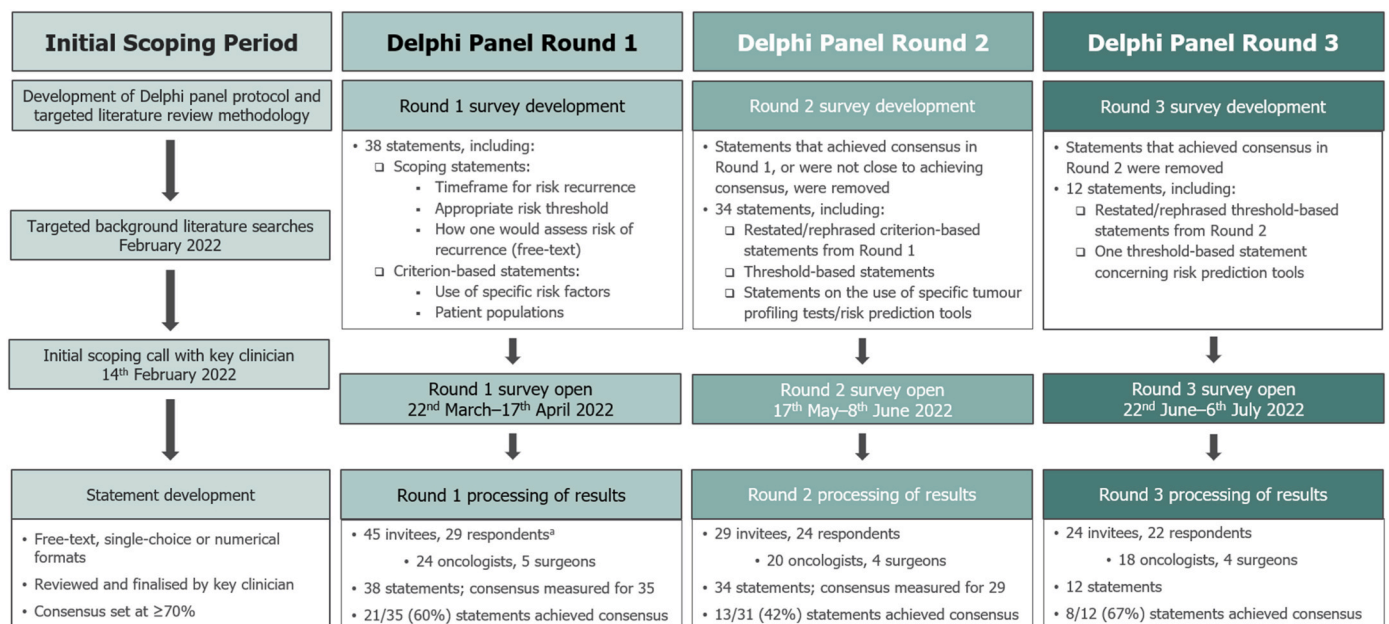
Initial Scoping Period

Development of Delphi panel protocol and targeted literature review methodology

Targeted background literature searches February 2022

Initial scoping call with key clinician 14$^{th}$ February 2022

Statement development

• Free-text, single-choice or numerical formats
• Reviewed and finalised by key clinician
• Consensus set at ≥70%

Delphi Panel Round 1

Round 1 survey development

• 38 statements, including:
❑ Scoping statements:
▪ Timeframe for risk recurrence
▪ Appropriate risk threshold
▪ How one would assess risk of recurrence (free-text)
❑ Criterion-based statements:
▪ Use of specific risk factors
▪ Patient populations

Round 1 survey open 22$^{nd}$ March–17$^{th}$ April 2022

Round 1 processing of results

• 45 invitees, 29 respondents$^{a}$
• 24 oncologists, 5 surgeons
• 38 statements; consensus measured for 35
• 21/35 (60%) statements achieved consensus

Delphi Panel Round 2

Round 2 survey development

• Statements that achieved consensus in Round 1, or were not close to achieving consensus, were removed
• 34 statements, including:
❑ Restated/rephrased criterion-based statements from Round 1
❑ Threshold-based statements
❑ Statements on the use of specific tumour profiling tests/risk prediction tools

Round 2 survey open 17$^{th}$ May–8$^{th}$ June 2022

Round 2 processing of results

• 29 invitees, 24 respondents
• 20 oncologists, 4 surgeons
• 34 statements; consensus measured for 29
• 13/31 (42%) statements achieved consensus

Delphi Panel Round 3

Round 3 survey development

• Statements that achieved consensus in Round 2 were removed
• 12 statements, including:
❑ Restated/rephrased threshold-based statements from Round 2
❑ One threshold-based statement concerning risk prediction tools

Round 3 survey open 22$^{nd}$ June–6$^{th}$ July 2022

Round 3 processing of results

• 24 invitees, 22 respondents
• 18 oncologists, 4 surgeons
• 12 statements
• 8/12 (67%) statements achieved consensus